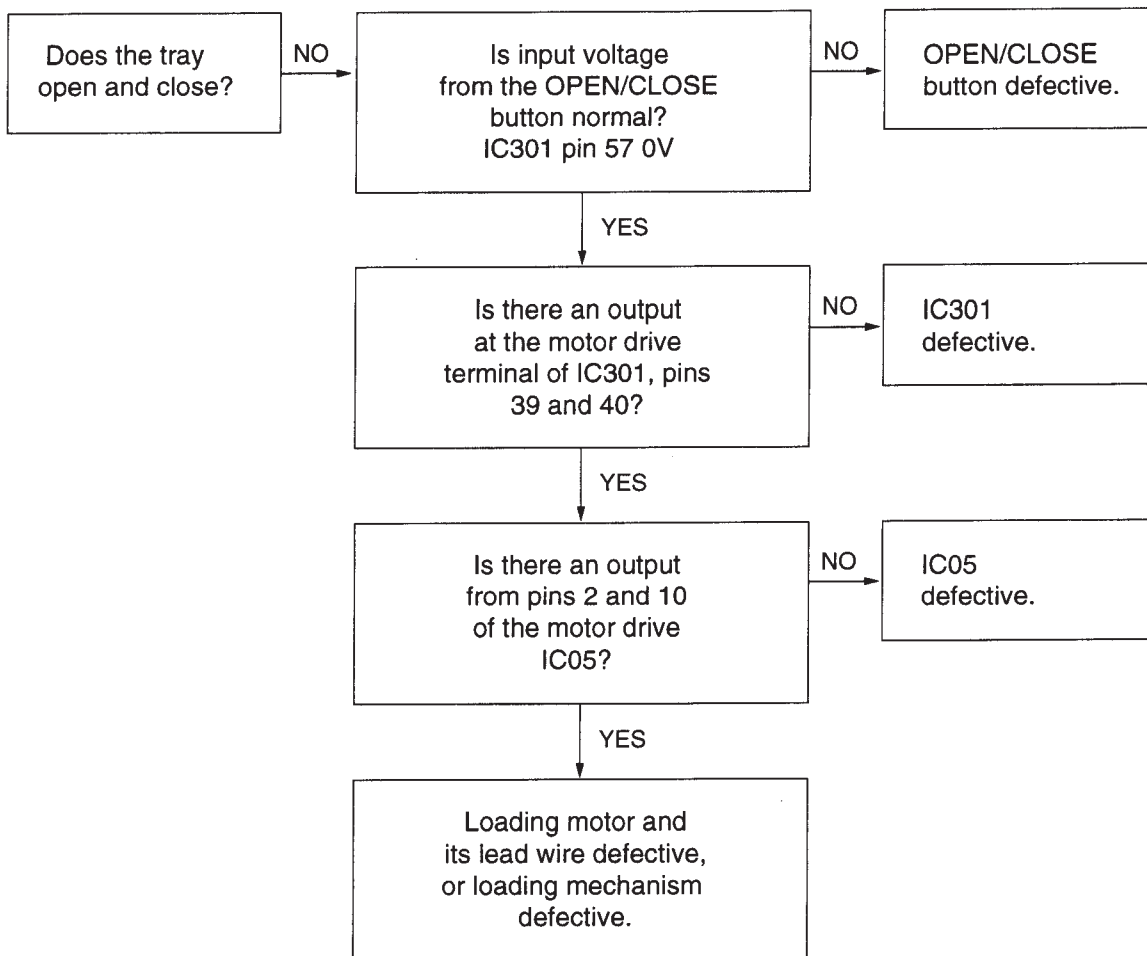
Does the tray open and close?

NO

Is input voltage from the OPEN/CLOSE button normal? IC301 pin 57 0V

NO

OPEN/CLOSE button defective.

YES

Is there an output at the motor drive terminal of IC301, pins 39 and 40?

NO

IC301 defective.

YES

Is there an output from pins 2 and 10 of the motor drive IC05?

NO

IC05 defective.

YES

Loading motor and its lead wire defective, or loading mechanism defective.